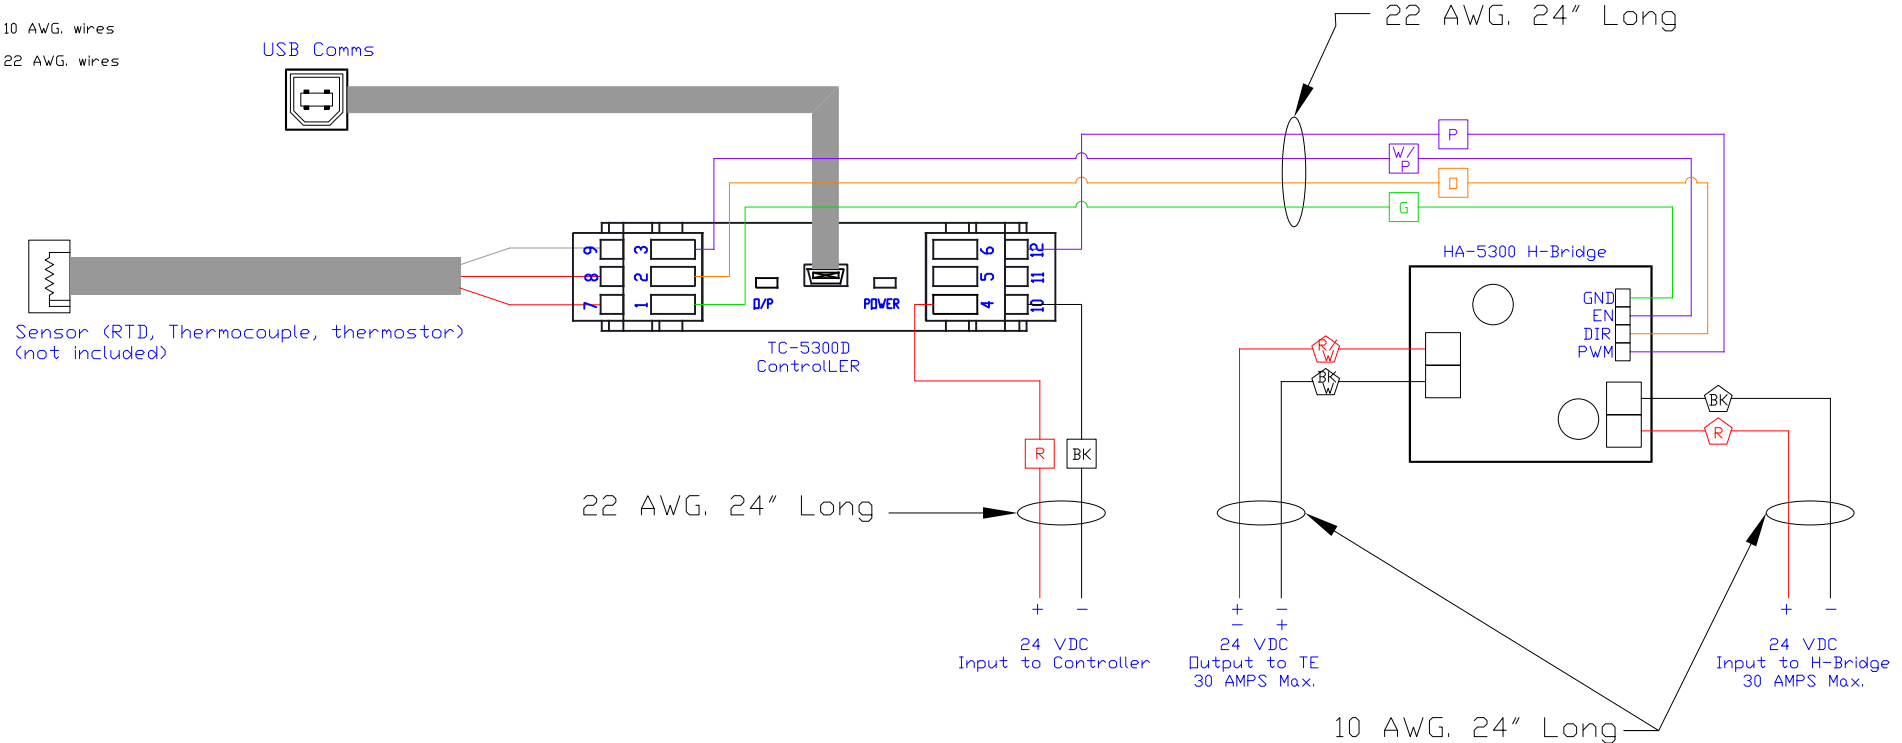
10 AWG. wires
22 AWG. wires

USB Comms

22 AWG. 24" Long

P
W/P
O
G

HA-5300 H-Bridge

GND
EN
DIR
PWM

9
8
7
3
2
1
O/P
POWER
6
5
4
12
11
10

Sensor (RTD, Thermocouple, thermostor)
(not included)

TC-5300D
ControlLER

R/W
BK/W
BK
R

R
BK

22 AWG. 24" Long

+ −
24 VDC
Input to Controller

+ −
− +
24 VDC
Output to TE
30 AMPS Max.

+ −
24 VDC
Input to H-Bridge
30 AMPS Max.

10 AWG. 24" Long